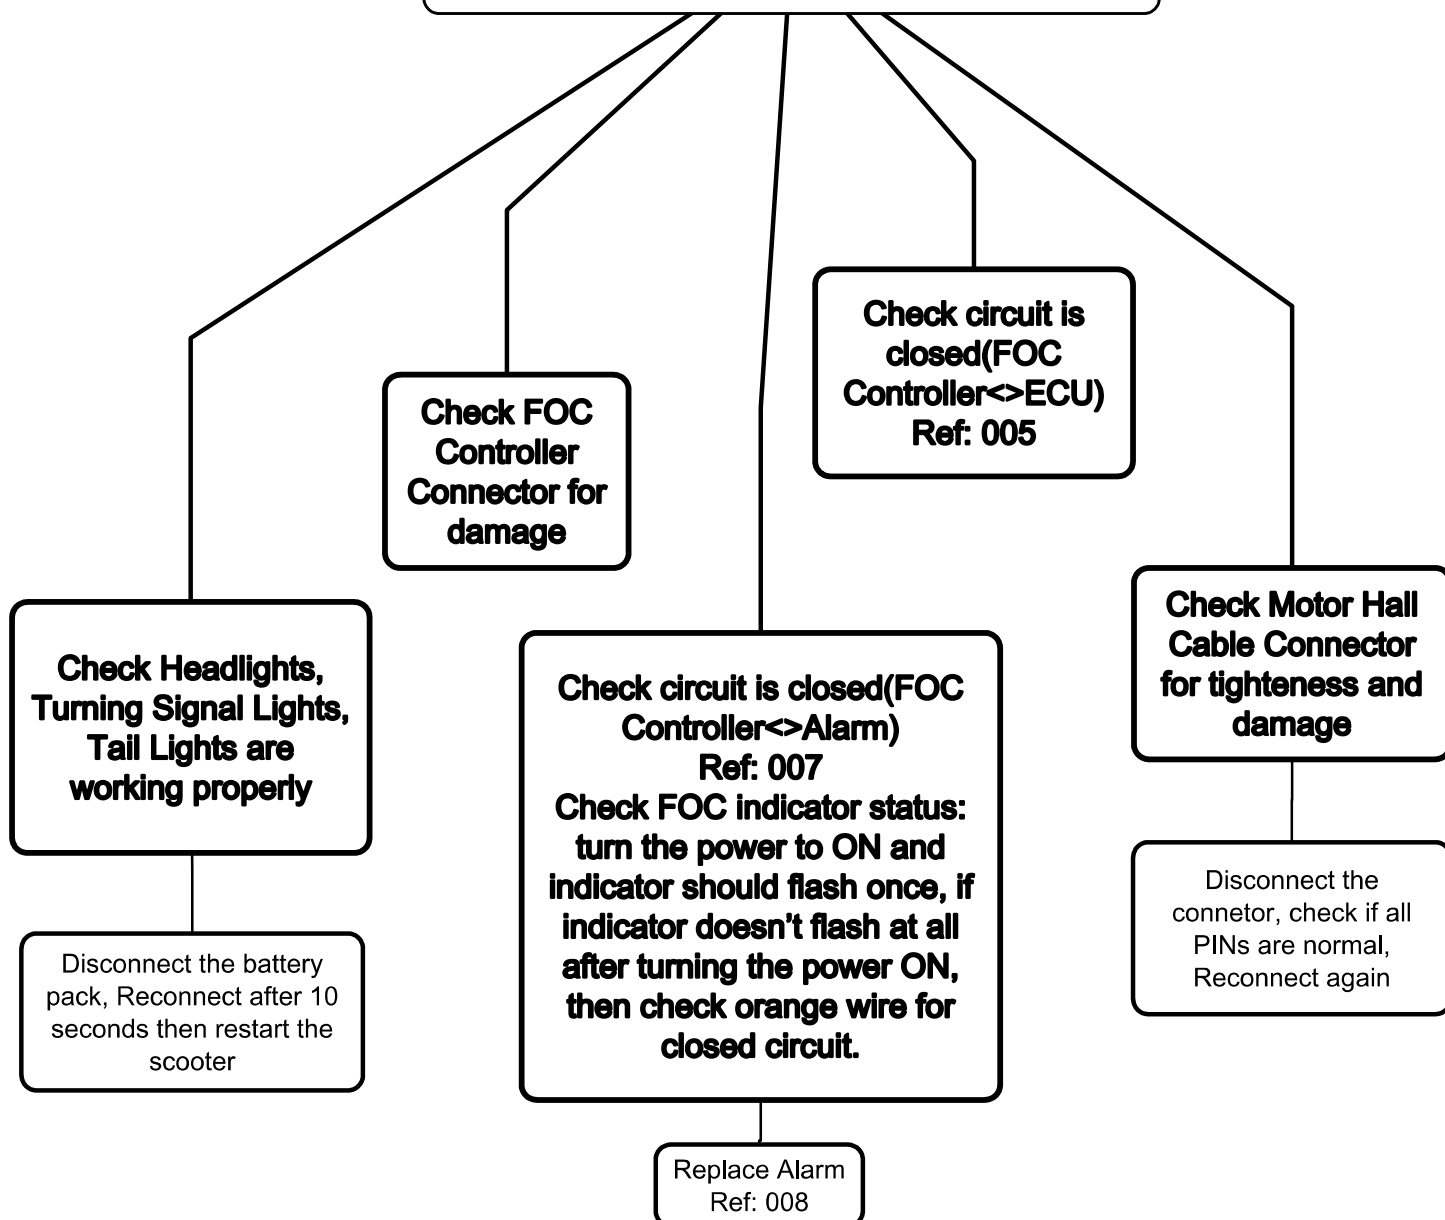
Check FOC Controller Connector for damage

Check circuit is closed(FOC Controller<>ECU) Ref: 005

Check Headlights, Turning Signal Lights, Tail Lights are working properly

Disconnect the battery pack, Reconnect after 10 seconds then restart the scooter

Check circuit is closed(FOC Controller<>Alarm) Ref: 007 Check FOC indicator status: turn the power to ON and indicator should flash once, if indicator doesn’t flash at all after turning the power ON, then check orange wire for closed circuit.

Replace Alarm Ref: 008

Check Motor Hall Cable Connector for tighteness and damage

Disconnect the connetor, check if all PINs are normal, Reconnect again